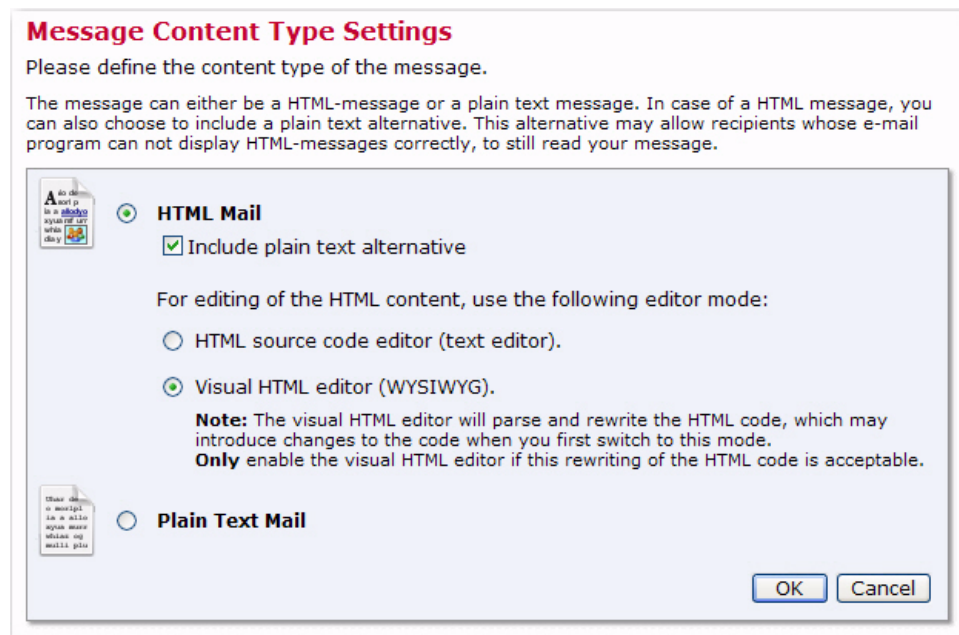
Message Content Type Settings

Please define the content type of the message.

The message can either be a HTML-message or a plain text message. In case of a HTML message, you can also choose to include a plain text alternative. This alternative may allow recipients whose e-mail program can not display HTML-messages correctly, to still read your message.

HTML Mail

Include plain text alternative

For editing of the HTML content, use the following editor mode:

HTML source code editor (text editor).

Visual HTML editor (WYSIWYG).

Note: The visual HTML editor will parse and rewrite the HTML code, which may introduce changes to the code when you first switch to this mode.
Only enable the visual HTML editor if this rewriting of the HTML code is acceptable.

Plain Text Mail

OK Cancel